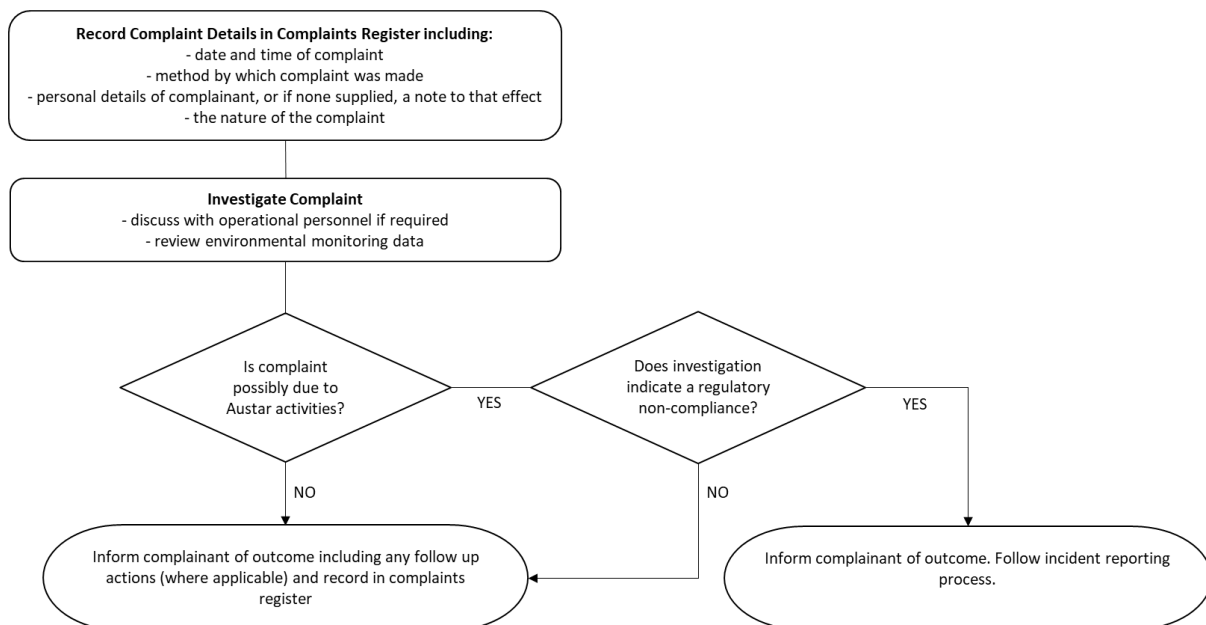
**Record Complaint Details in Complaints Register including:**
- date and time of complaint
- method by which complaint was made
- personal details of complainant, or if none supplied, a note to that effect
- the nature of the complaint

**Investigate Complaint**
- discuss with operational personnel if required
- review environmental monitoring data

Is complaint possibly due to Austar activities?

YES

Does investigation indicate a regulatory non-compliance?

YES

NO

NO

Inform complainant of outcome including any follow up actions (where applicable) and record in complaints register

Inform complainant of outcome. Follow incident reporting process.